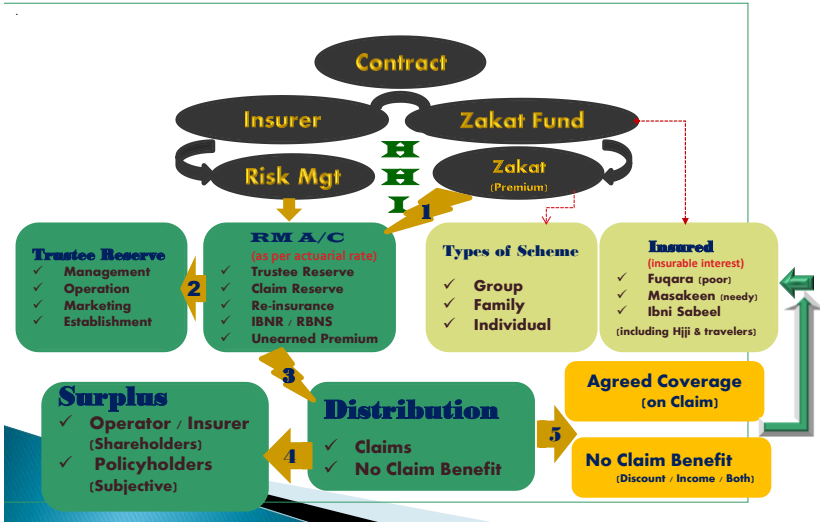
Contract

Insurer

Zakat Fund

H H I

Risk Mgt

Zakat (Premium)

1

Trustee Reserve
✓ Management
✓ Operation
✓ Marketing
✓ Establishment

2

RM A/C
(as per actuarial rate)
✓ Trustee Reserve
✓ Claim Reserve
✓ Re-insurance
✓ IBNR / RBNS
✓ Unearned Premium

Types of Scheme
✓ Group
✓ Family
✓ Individual

Insured
(insurable interest)
✓ Fuqara (poor)
✓ Masakeen (needy)
✓ Ibni Sabeel
(including Hjji & travelers)

3

Surplus
✓ Operator / Insurer (Shareholders)
✓ Policyholders (Subjective)

4

Distribution
✓ Claims
✓ No Claim Benefit

5

Agreed Coverage
(on Claim)

No Claim Benefit
(Discount / Income / Both)